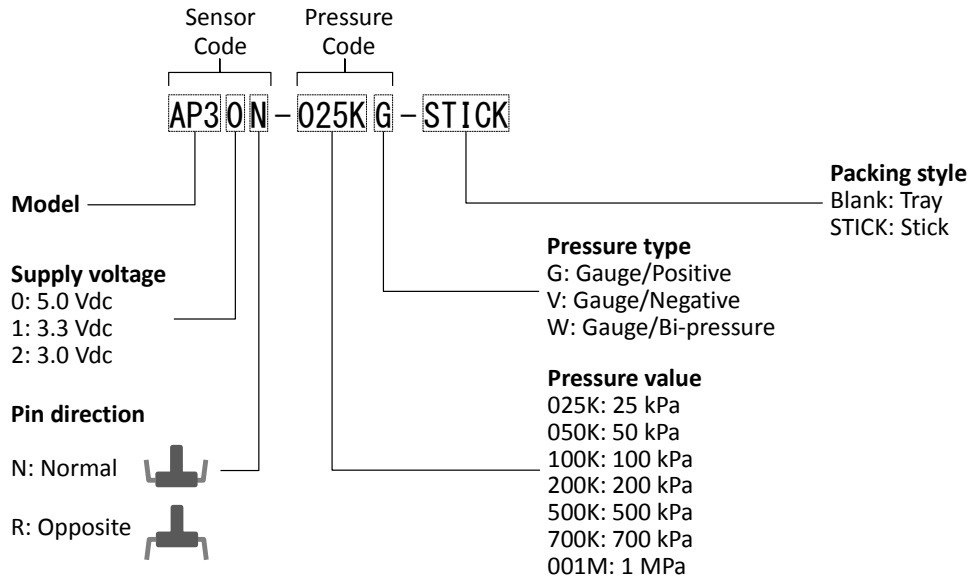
Sensor Code

Pressure Code

AP3 0 N – 025K G – STICK

Model

Supply voltage
0: 5.0 Vdc
1: 3.3 Vdc
2: 3.0 Vdc

Pin direction
N: Normal
R: Opposite

Packing style
Blank: Tray
STICK: Stick

Pressure type
G: Gauge/Positive
V: Gauge/Negative
W: Gauge/Bi-pressure

Pressure value
025K: 25 kPa
050K: 50 kPa
100K: 100 kPa
200K: 200 kPa
500K: 500 kPa
700K: 700 kPa
001M: 1 MPa